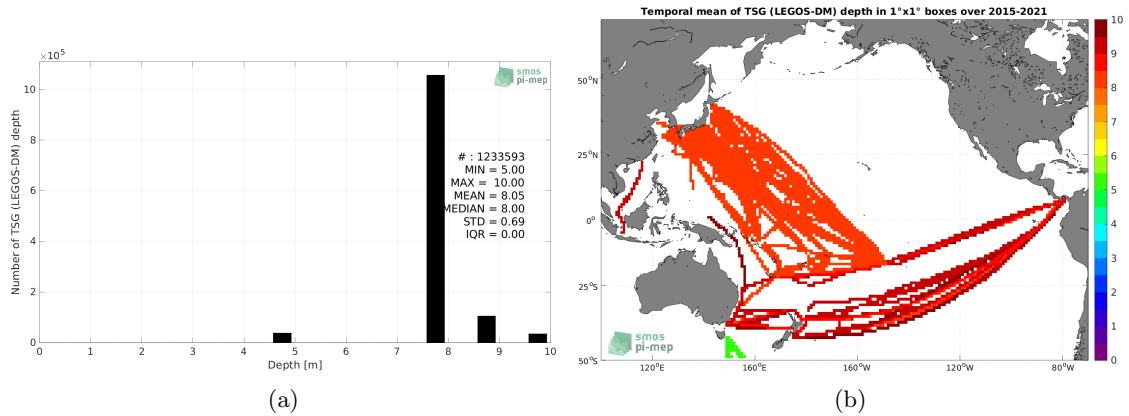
$\times10^5$

smos
pi-mep

Number of TSG (LEGOS-DM) depth

# : 1233593
MIN = 5.00
MAX = 10.00
MEAN = 8.05
MEDIAN = 8.00
STD = 0.69
IQR = 0.00

10
8
6
4
2
0

0 1 2 3 4 5 6 7 8 9 10
Depth [m]

(a)

Temporal mean of TSG (LEGOS-DM) depth in 1°x1° boxes over 2015-2021

50°N
25°N
0°
25°S
50°S

120°E 160°E 160°W 120°W 80°W

smos
pi-mep

10
9
8
7
6
5
4
3
2
1
0

(b)